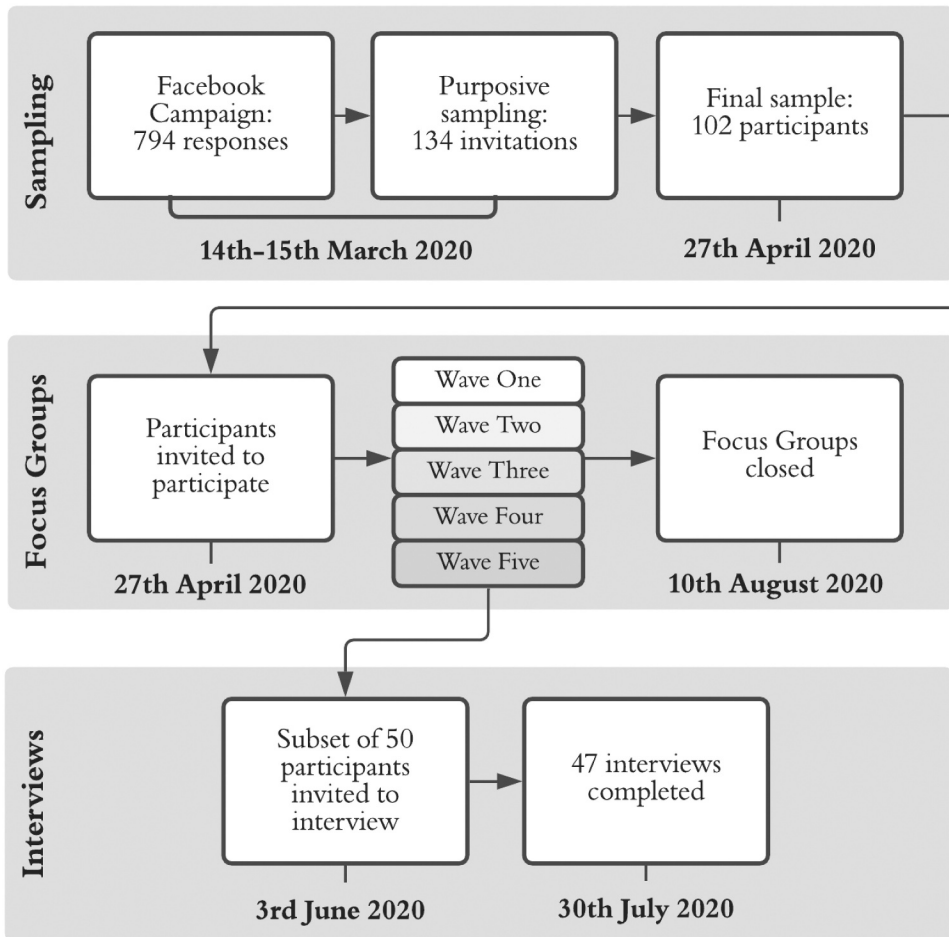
Sampling

Facebook Campaign: 794 responses

Purposive sampling: 134 invitations

Final sample: 102 participants

14th–15th March 2020

27th April 2020

Focus Groups

Participants invited to participate

27th April 2020

Wave One

Wave Two

Wave Three

Wave Four

Wave Five

Focus Groups closed

10th August 2020

Interviews

Subset of 50 participants invited to interview

3rd June 2020

47 interviews completed

30th July 2020